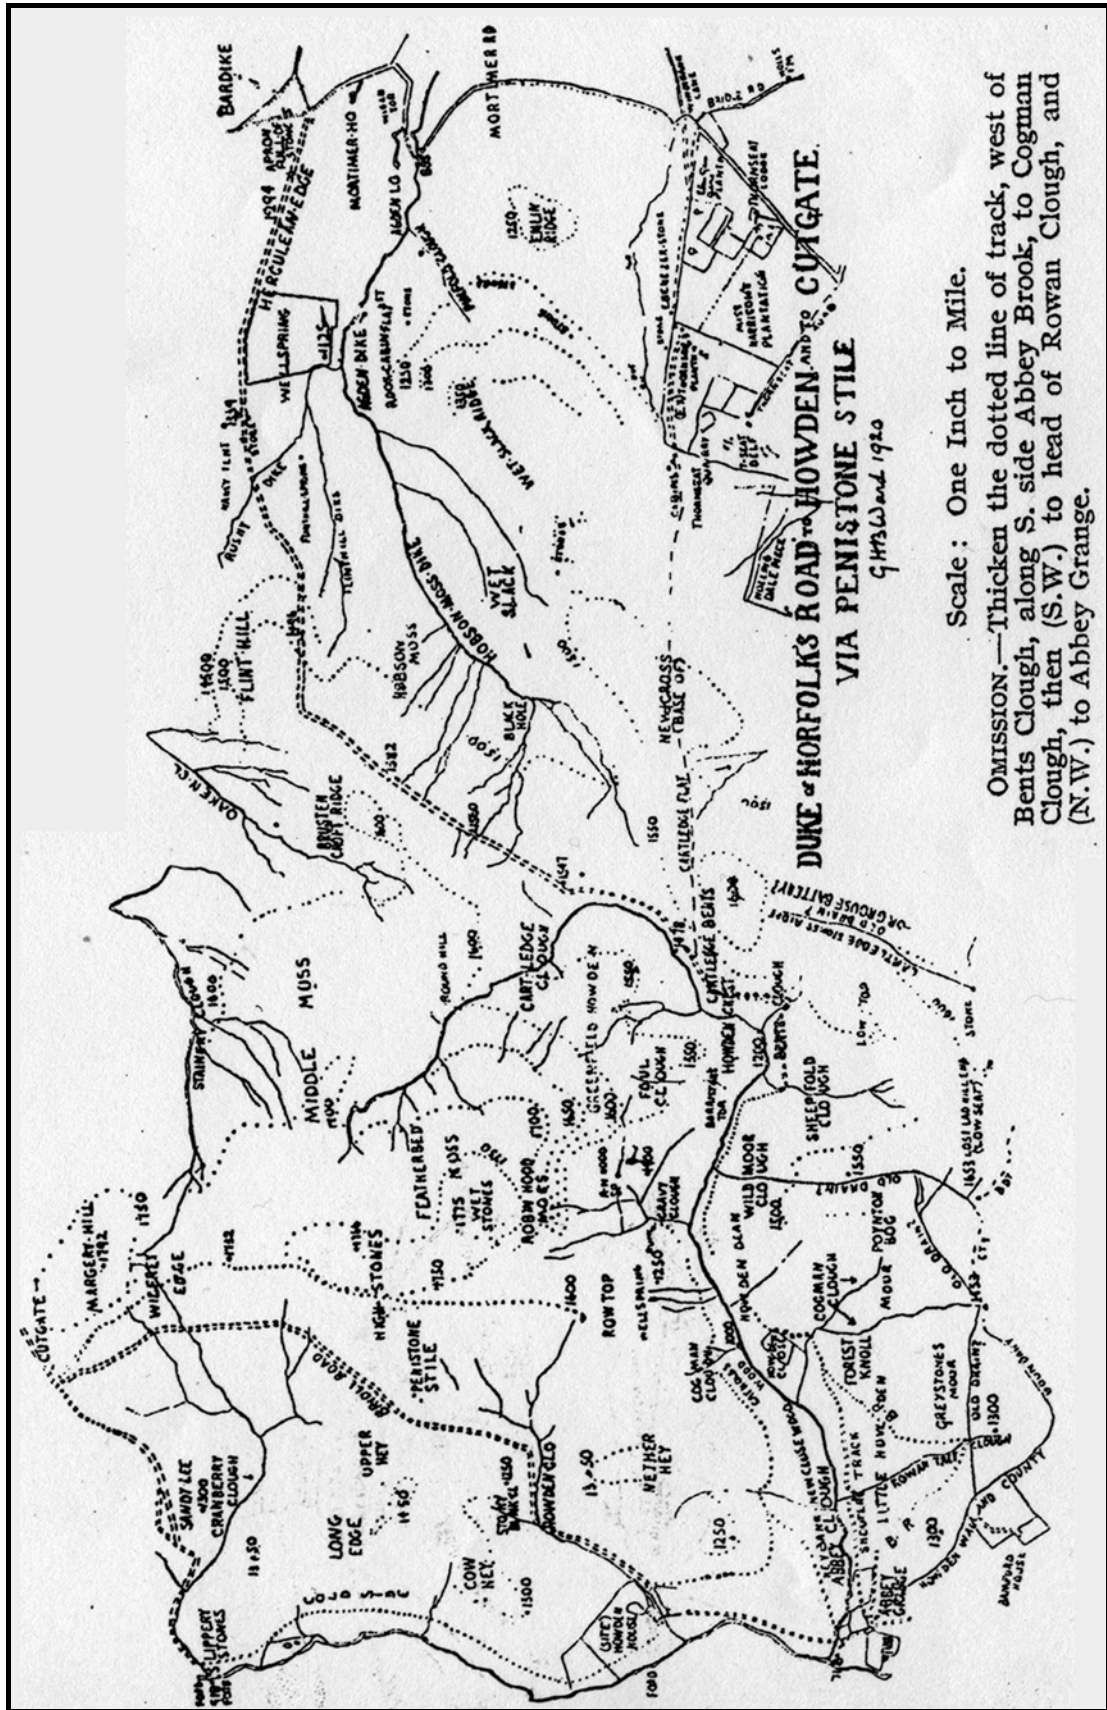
DUKE of NORFOLK'S ROAD to HOWDEN and to CUTGATE
VIA PENISTONE STILE
G.H.B.Ward 1920

Scale: One Inch to Mile.

OMISSION.—Thicken the dotted line of track, west of Bents Clough, along S. side Abbey Brook, to Cogman Clough, then (S.W.) to head of Rowan Clough, and (N.W.) to Abbey Grange.

BARDIKE
MORTIMER RD
MORTIMER HO
HERCULEAN EDGE
1394
WELLSPRING
1325
ALDEN LO
EMLIN RIDGE
1250
AGDEN DIKE
WET SLACK RIDGE
WET SLACK
HOBSON MOSS DIKE
HOBSON MOSS
FLINT HILL
1500
1509
BLACK HOLE
RUSHY DIKE
NEW CROSS (BASE OF)
CARTLEDGE FLAT
1550
OAKEN CL
BRUSTEN CROFT RIDGE
1400
1582
1547
1450
1500
CARTLEDGE BENTS
CARTLEDGE STONES RIDGE
OLD DRAIN
GROUSE BATTERY
CARTLEDGE CLOUGH
1550
ROUND HILL
MIDDLE MOSS
1400
STAINERY CLOUGH
GREENFIELD HOWDEN
FOUL CLOUGH
HOWDEN EDGE
BENTS CLOUGH
1550
1450
LOW TOR
STONE
SHEEPFOLD CLOUGH
WILD MOOR CLOUGH
1500
1550
POYNTON BOG
OLD DRAIN
ROBIN HOOD MOSS
1600
1700
GRAVY CLOUGH
ROW TOP
1600
WELLSPRING
1250
HOWDEN CLEAN
FEATHERBED MOSS
1775
WET STONES
HIGH STONES
1784
1782
MARGERY HILL
1750
WILFRED EDGE
CUTGATE
PENISTONE STILE
BRADLE ROAD
UPPER HEY
1450
SANDY LEE
1300
CRANBERRY CLOUGH
LONG EDGE
1850
COW HEY
1500
HOWDEN CLO
NETHER HEY
1350
1250
COGMAN CLOUGH
FORIST KNOLL
MOOR
GREYSTONES MOOR
OLD DRAIN
1300
ROWAN CLOUGH
LITTLE HOWDEN
ABBEY CLOUGH
ABBEY GRANGE
HOWDEN WAY AND COUNTY
1300
SLIPPERY STONES
(SITE) HOWDEN HOUSE
1010
1250